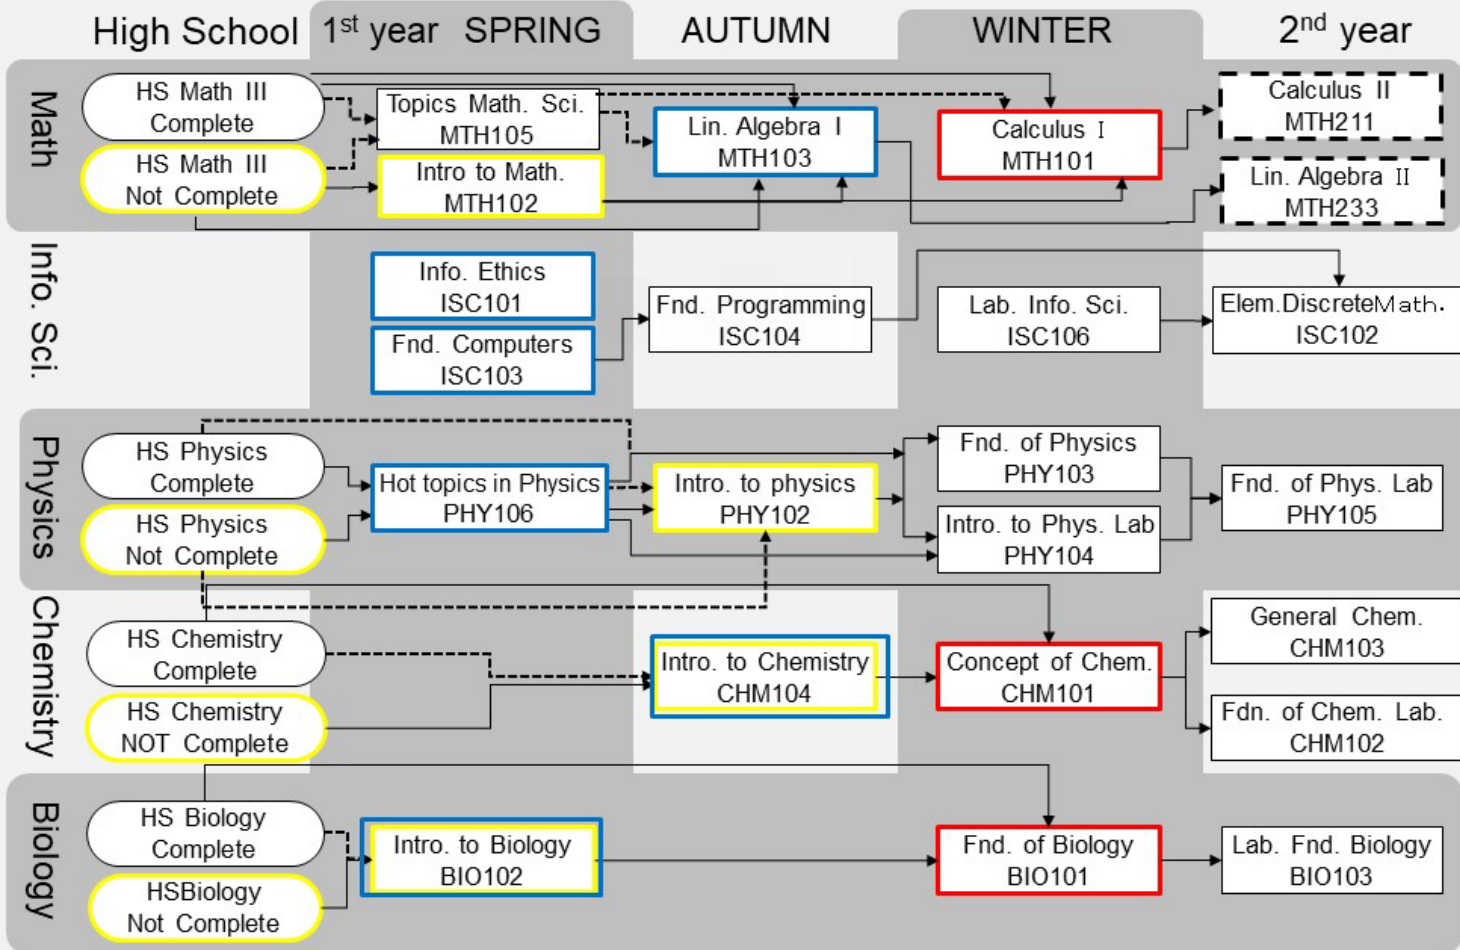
High School
1$^{st}$ year SPRING
AUTUMN
WINTER
2$^{nd}$ year

Math
HS Math III Complete
HS Math III Not Complete
Topics Math. Sci. MTH105
Intro to Math. MTH102
Lin. Algebra I MTH103
Calculus I MTH101
Calculus II MTH211
Lin. Algebra II MTH233

Info. Sci.
Info. Ethics ISC101
Fnd. Computers ISC103
Fnd. Programming ISC104
Lab. Info. Sci. ISC106
Elem.DiscreteMath. ISC102

Physics
HS Physics Complete
HS Physics Not Complete
Hot topics in Physics PHY106
Intro. to physics PHY102
Fnd. of Physics PHY103
Intro. to Phys. Lab PHY104
Fnd. of Phys. Lab PHY105

Chemistry
HS Chemistry Complete
HS Chemistry NOT Complete
Intro. to Chemistry CHM104
Concept of Chem. CHM101
General Chem. CHM103
Fdn. of Chem. Lab. CHM102

Biology
HS Biology Complete
HSBiology Not Complete
Intro. to Biology BIO102
Fnd. of Biology BIO101
Lab. Fnd. Biology BIO103